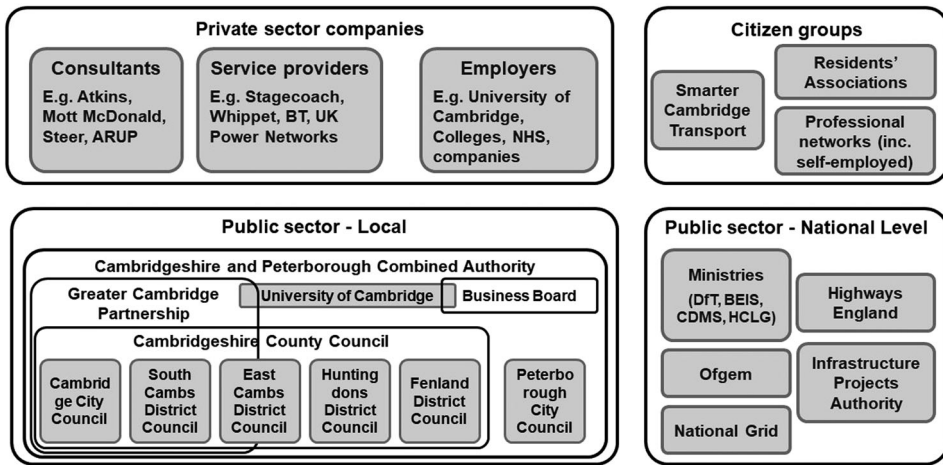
Private sector companies

Consultants
E.g. Atkins, Mott McDonald, Steer, ARUP

Service providers
E.g. Stagecoach, Whippet, BT, UK Power Networks

Employers
E.g. University of Cambridge, Colleges, NHS, companies

Citizen groups

Smarter Cambridge Transport

Residents' Associations

Professional networks (inc. self-employed)

Public sector - Local

Cambridgeshire and Peterborough Combined Authority

Greater Cambridge Partnership

University of Cambridge

Business Board

Cambridgeshire County Council

Cambridge City Council

South Cambs District Council

East Cambs District Council

Huntingdons District Council

Fenland District Council

Peterborough City Council

Public sector - National Level

Ministries (DfT, BEIS, CDMS, HCLG)

Highways England

Ofgem

Infrastructure Projects Authority

National Grid